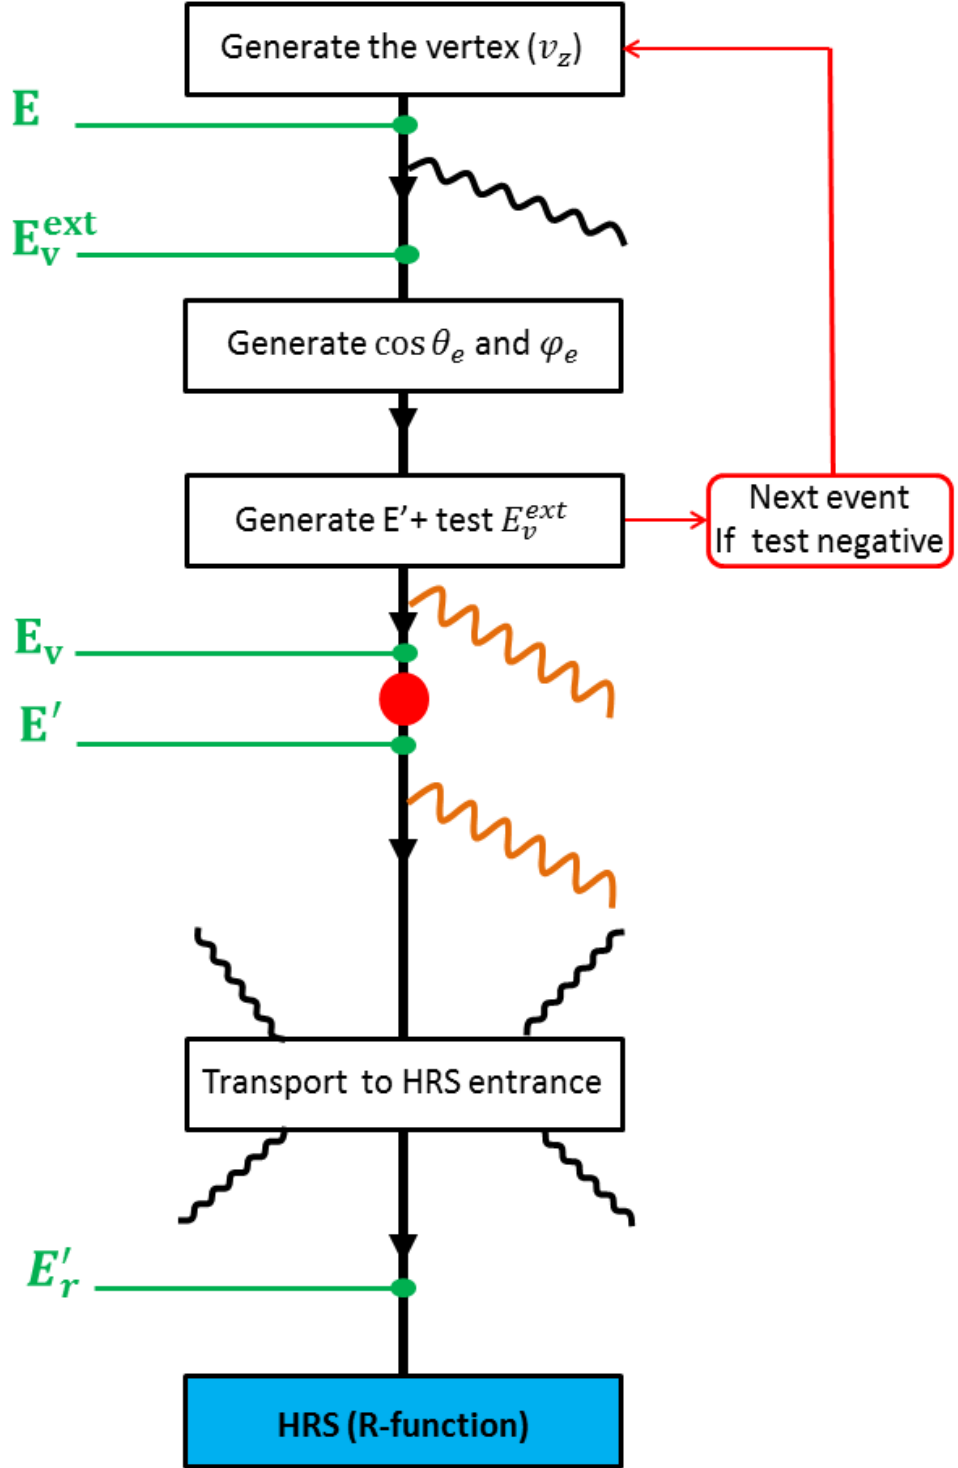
Generate the vertex $(v_z)$

E

$E_v^{ext}$

Generate $\cos\theta_e$ and $\varphi_e$

Generate E′+ test $E_v^{ext}$

Next event
If test negative

$E_v$

$E'$

Transport to HRS entrance

$E'_r$

HRS (R-function)